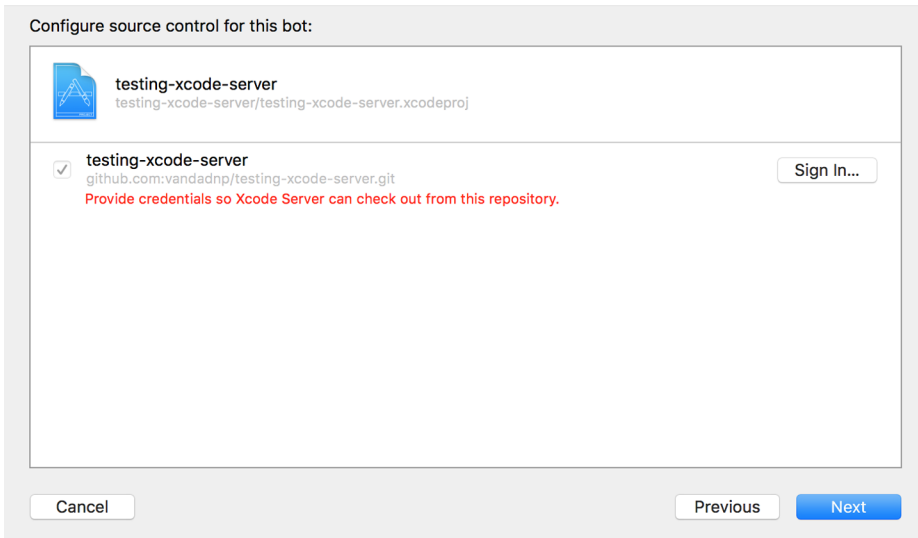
Configure source control for this bot:

testing-xcode-server
testing-xcode-server/testing-xcode-server.xcodeproj

testing-xcode-server
github.com:vandadnp/testing-xcode-server.git
Provide credentials so Xcode Server can check out from this repository.

Sign In...

Cancel

Previous

Next